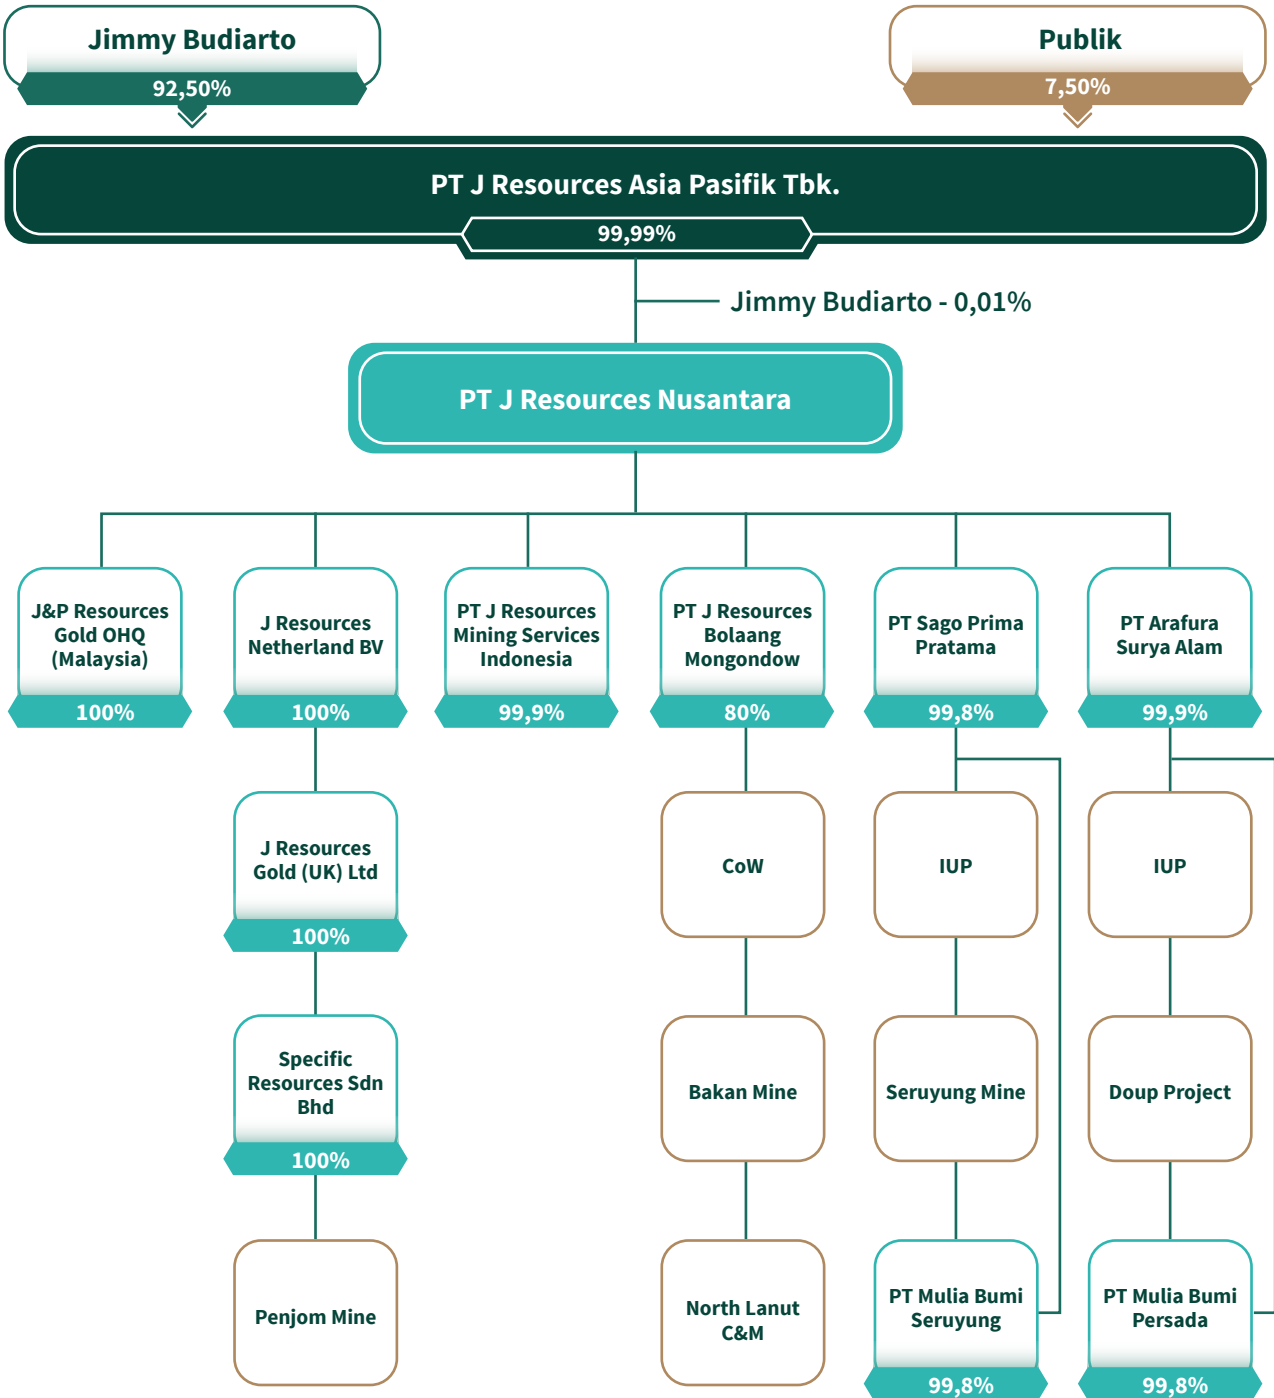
Jimmy Budiarto
92,50%

Publik
7,50%

PT J Resources Asia Pasifik Tbk.
99,99%

Jimmy Budiarto - 0,01%

PT J Resources Nusantara

J&P Resources Gold OHQ (Malaysia)
100%

J Resources Netherland BV
100%

PT J Resources Mining Services Indonesia
99,9%

PT J Resources Bolaang Mongondow
80%

PT Sago Prima Pratama
99,8%

PT Arafura Surya Alam
99,9%

J Resources Gold (UK) Ltd
100%

Specific Resources Sdn Bhd
100%

Penjom Mine

CoW

Bakan Mine

North Lanut C&M

IUP

Seruyung Mine

PT Mulia Bumi Seruyung
99,8%

IUP

Doup Project

PT Mulia Bumi Persada
99,8%